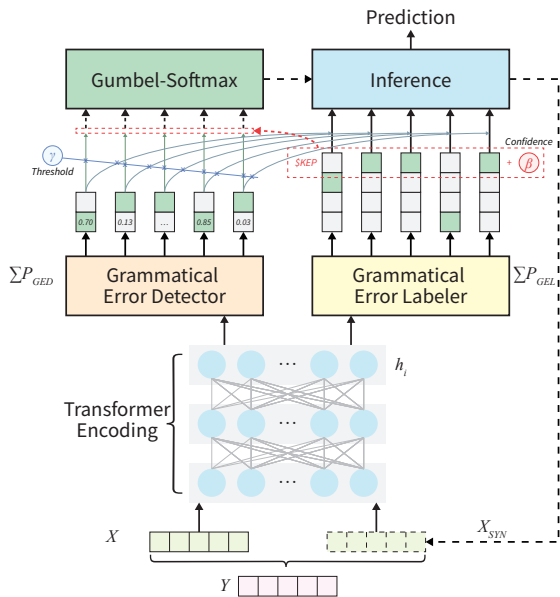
Prediction

Gumbel-Softmax

Inference

$\gamma$

Threshold

Confidence

$KEP

+

$\beta$

0.70

0.13

...

0.85

0.03

$\sum P_{GED}$

Grammatical Error Detector

Grammatical Error Labeler

$\sum P_{GEL}$

$h_i$

Transformer Encoding

...

...

...

$X$

$X_{SYN}$

$Y$